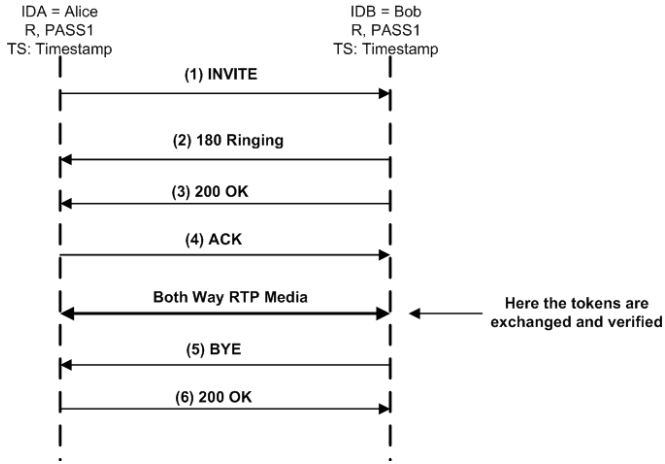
IDA = Alice
R, PASS1
TS: Timestamp

IDB = Bob
R, PASS1
TS: Timestamp

(1) INVITE

(2) 180 Ringing

(3) 200 OK

(4) ACK

Both Way RTP Media

Here the tokens are exchanged and verified

(5) BYE

(6) 200 OK